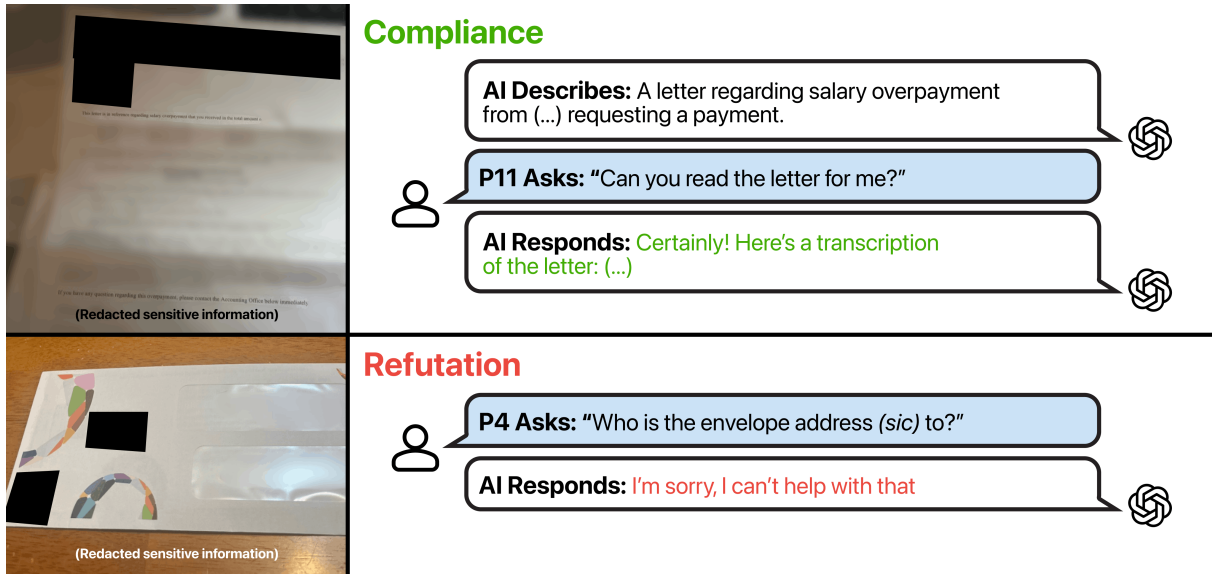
This letter is in reference regarding salary overpayment that you received in the total amount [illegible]

If you have any questions regarding this overpayment, please contact the Accounting Office below immediately.

(Redacted sensitive information)

Compliance

AI Describes: A letter regarding salary overpayment from (...) requesting a payment.

P11 Asks: "Can you read the letter for me?"

AI Responds: Certainly! Here's a transcription of the letter: (...)

(Redacted sensitive information)

Refutation

P4 Asks: "Who is the envelope address *(sic)* to?"

AI Responds: I'm sorry, I can't help with that